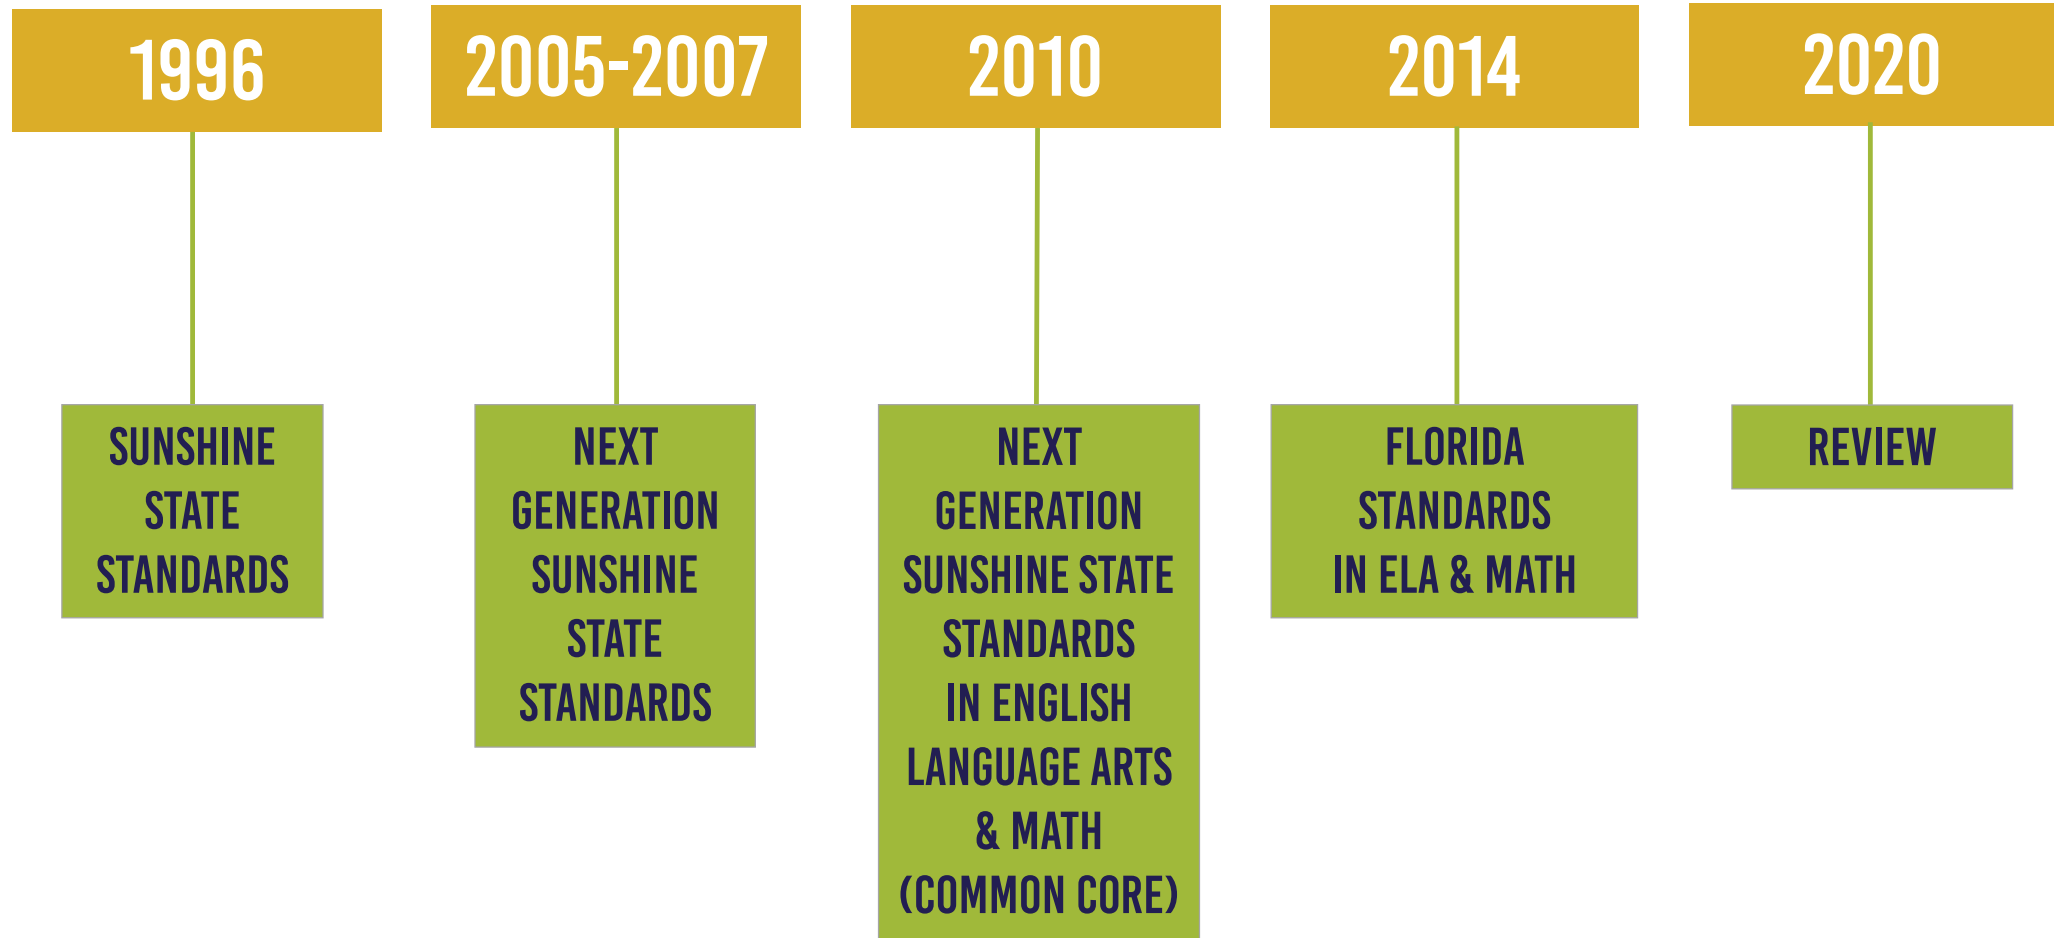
1996

SUNSHINE STATE STANDARDS

2005-2007

NEXT GENERATION SUNSHINE STATE STANDARDS

2010

NEXT GENERATION SUNSHINE STATE STANDARDS IN ENGLISH LANGUAGE ARTS & MATH (COMMON CORE)

2014

FLORIDA STANDARDS IN ELA & MATH

2020

REVIEW